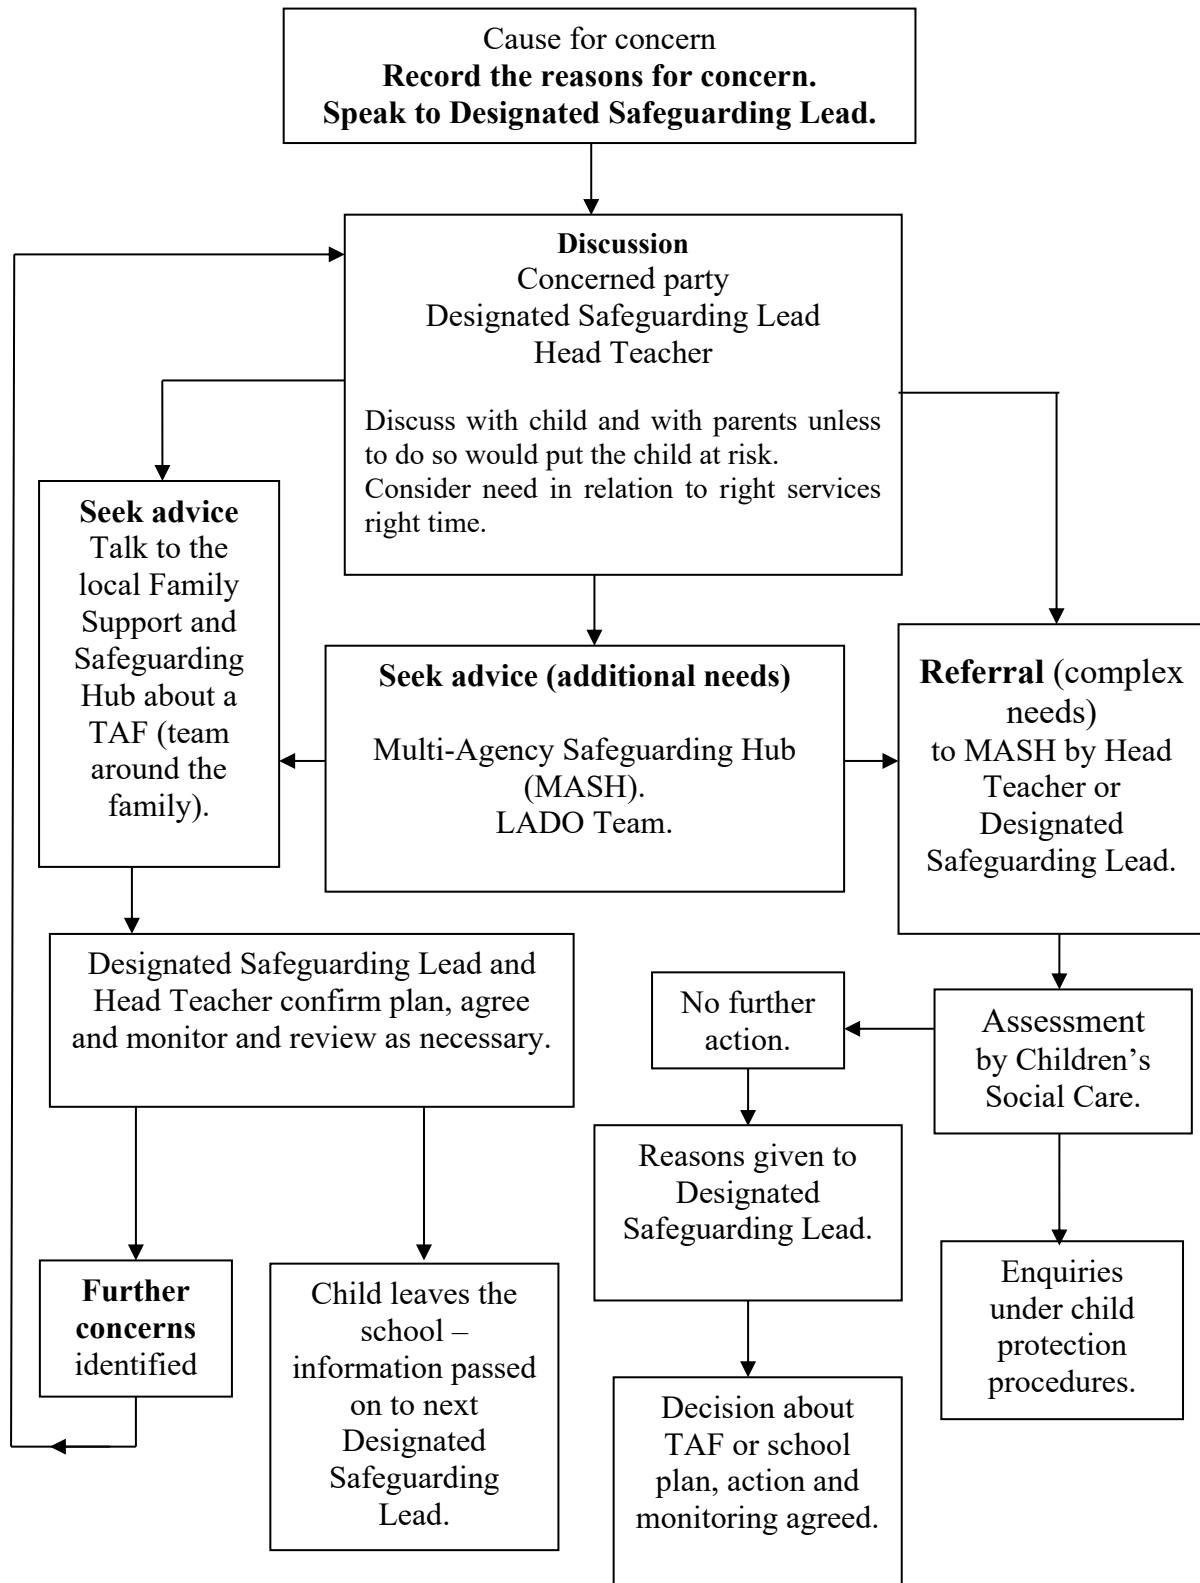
Cause for concern
**Record the reasons for concern.**
**Speak to Designated Safeguarding Lead.**

**Discussion**
Concerned party
Designated Safeguarding Lead
Head Teacher

Discuss with child and with parents unless to do so would put the child at risk.
Consider need in relation to right services right time.

**Seek advice**
Talk to the local Family Support and Safeguarding Hub about a TAF (team around the family).

**Seek advice (additional needs)**

Multi-Agency Safeguarding Hub (MASH).
LADO Team.

**Referral** (complex needs) to MASH by Head Teacher or Designated Safeguarding Lead.

Designated Safeguarding Lead and Head Teacher confirm plan, agree and monitor and review as necessary.

No further action.

Assessment by Children's Social Care.

Reasons given to Designated Safeguarding Lead.

Enquiries under child protection procedures.

**Further concerns** identified

Child leaves the school – information passed on to next Designated Safeguarding Lead.

Decision about TAF or school plan, action and monitoring agreed.